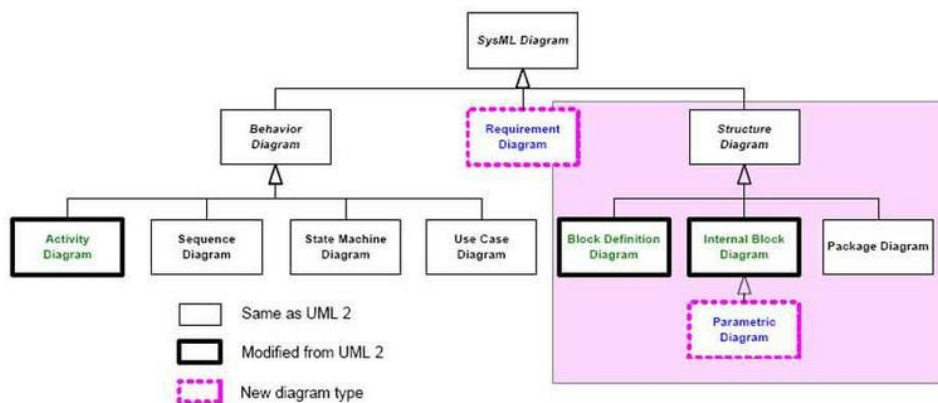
SysML Diagram

Behavior Diagram

Requirement Diagram

Structure Diagram

Activity Diagram

Sequence Diagram

State Machine Diagram

Use Case Diagram

Block Definition Diagram

Internal Block Diagram

Package Diagram

Parametric Diagram

Same as UML 2

Modified from UML 2

New diagram type